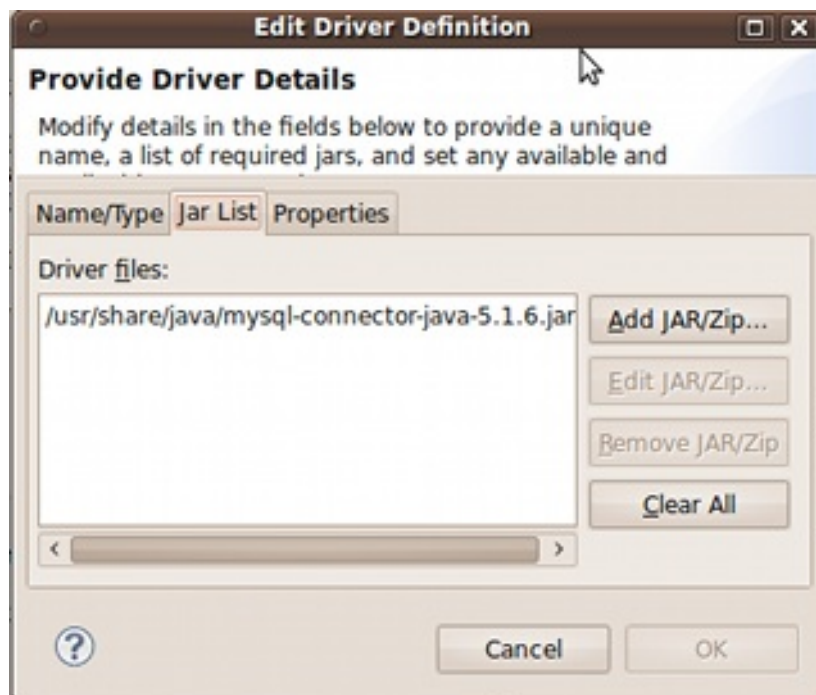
Edit Driver Definition

Provide Driver Details

Modify details in the fields below to provide a unique name, a list of required jars, and set any available and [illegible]

Name/Type | Jar List | Properties

Driver files:

/usr/share/java/mysql-connector-java-5.1.6.jar

Add JAR/Zip...

Edit JAR/Zip...

Remove JAR/Zip

Clear All

?

Cancel

OK